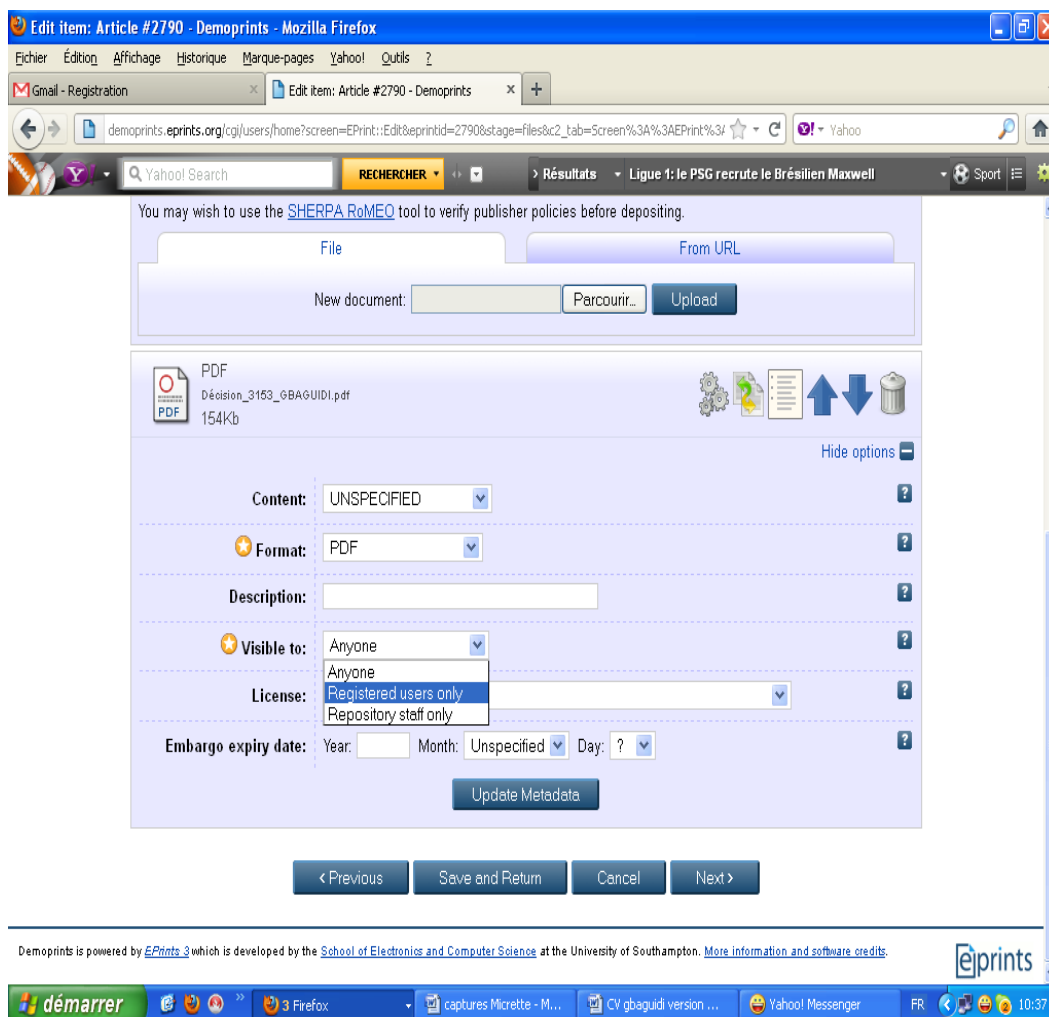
Edit item: Article #2790 - Demoprints - Mozilla Firefox

Fichier Édition Affichage Historique Marque-pages Yahoo! Outils ?

Gmail - Registration

Edit item: Article #2790 - Demoprints

demoprints.eprints.org/cgi/users/home?screen=EPrint::Edit&eprintid=2790&stage=files&c2_tab=Screen%3A%3AEPrint%3/

Yahoo

Yahoo! Search

RECHERCHER

Résultats

Ligue 1: le PSG recrute le Brésilien Maxwell

Sport

You may wish to use the SHERPA RoMEO tool to verify publisher policies before depositing.

File

From URL

New document:

Parcourir...

Upload

PDF

Décision_3153_GBAGUIDI.pdf

154Kb

Hide options

Content:

UNSPECIFIED

Format:

PDF

Description:

Visible to:

Anyone

Anyone

Registered users only

Repository staff only

License:

Embargo expiry date:

Year:

Month:

Unspecified

Day:

?

Update Metadata

‹ Previous

Save and Return

Cancel

Next ›

Demoprints is powered by EPrints 3 which is developed by the School of Electronics and Computer Science at the University of Southampton. More information and software credits.

eprints

démarrer

3 Firefox

captures Micrette - M...

CV gbaguidi version ...

Yahoo! Messenger

FR

10:37